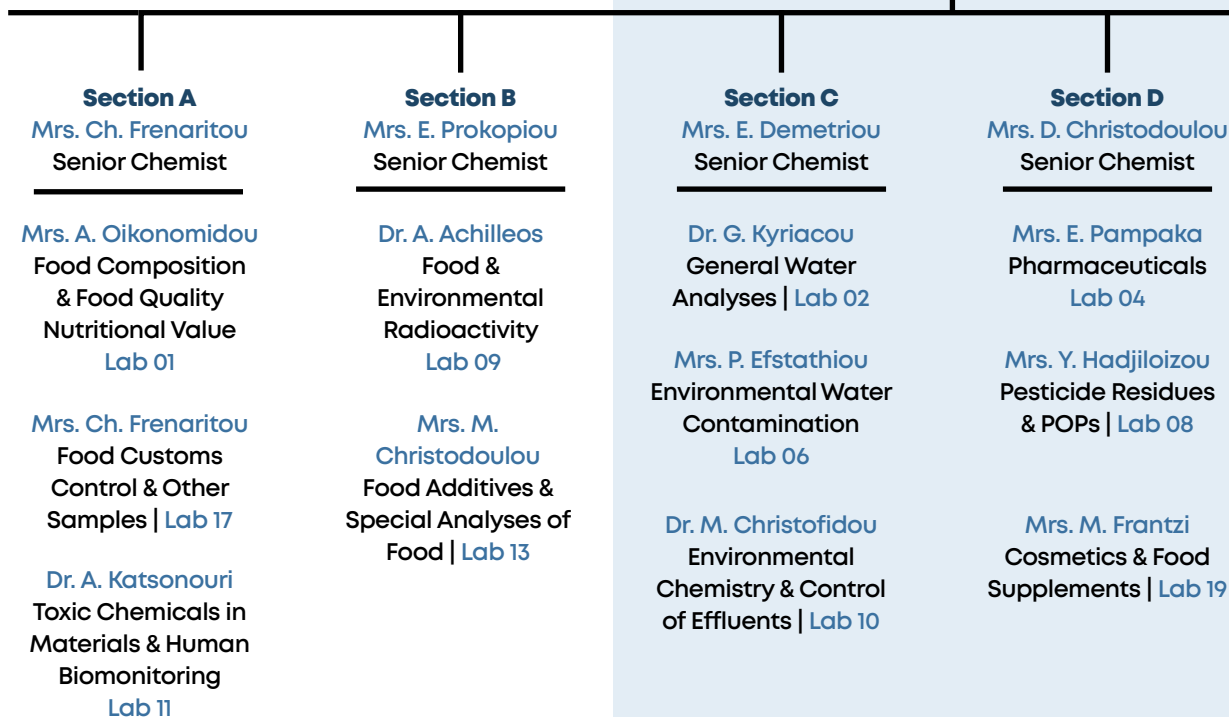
Section A
Mrs. Ch. Frenaritou
Senior Chemist

Mrs. A. Oikonomidou
Food Composition & Food Quality Nutritional Value
Lab 01

Mrs. Ch. Frenaritou
Food Customs Control & Other Samples | Lab 17

Dr. A. Katsonouri
Toxic Chemicals in Materials & Human Biomonitoring
Lab 11

Section B
Mrs. E. Prokopiou
Senior Chemist

Dr. A. Achilleos
Food & Environmental Radioactivity
Lab 09

Mrs. M. Christodoulou
Food Additives & Special Analyses of Food | Lab 13

Section C
Mrs. E. Demetriou
Senior Chemist

Dr. G. Kyriacou
General Water Analyses | Lab 02

Mrs. P. Efstathiou
Environmental Water Contamination
Lab 06

Dr. M. Christofidou
Environmental Chemistry & Control of Effluents | Lab 10

Section D
Mrs. D. Christodoulou
Senior Chemist

Mrs. E. Pampaka
Pharmaceuticals
Lab 04

Mrs. Y. Hadjiloizou
Pesticide Residues & POPs | Lab 08

Mrs. M. Frantzi
Cosmetics & Food Supplements | Lab 19